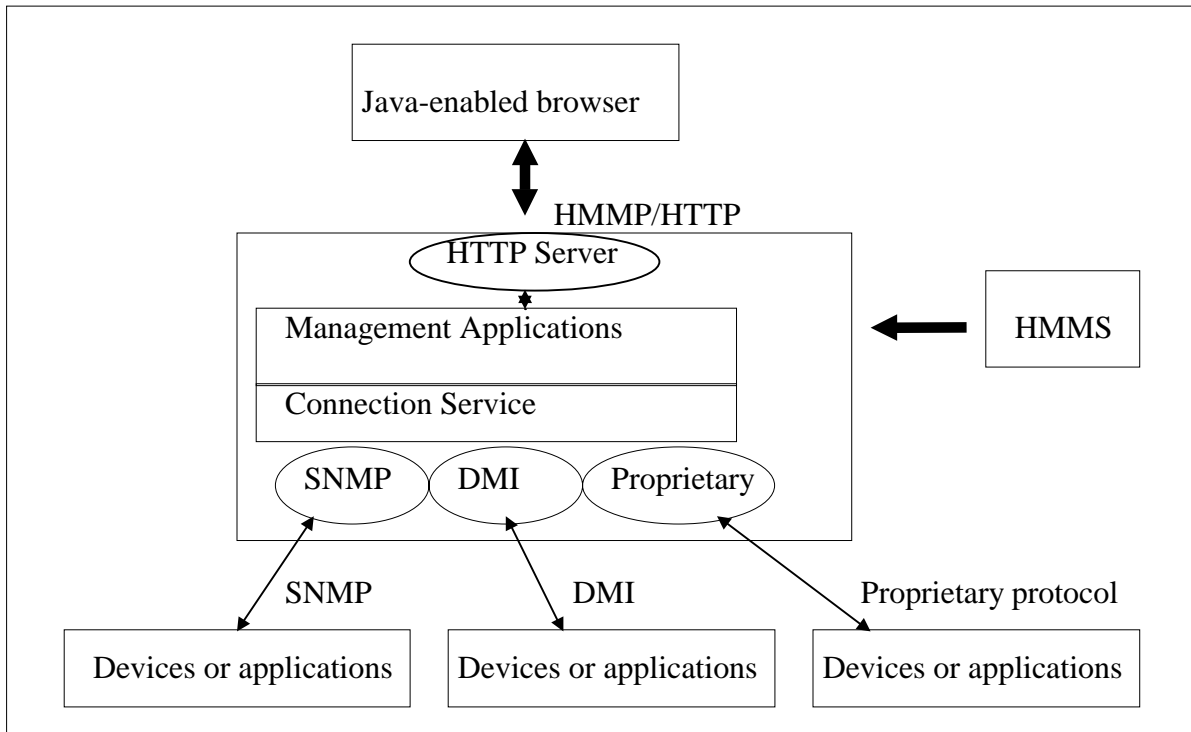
Java-enabled browser

HMMP/HTTP

HTTP Server

Management Applications

Connection Service

HMMS

SNMP

DMI

Proprietary

SNMP

DMI

Proprietary protocol

Devices or applications

Devices or applications

Devices or applications